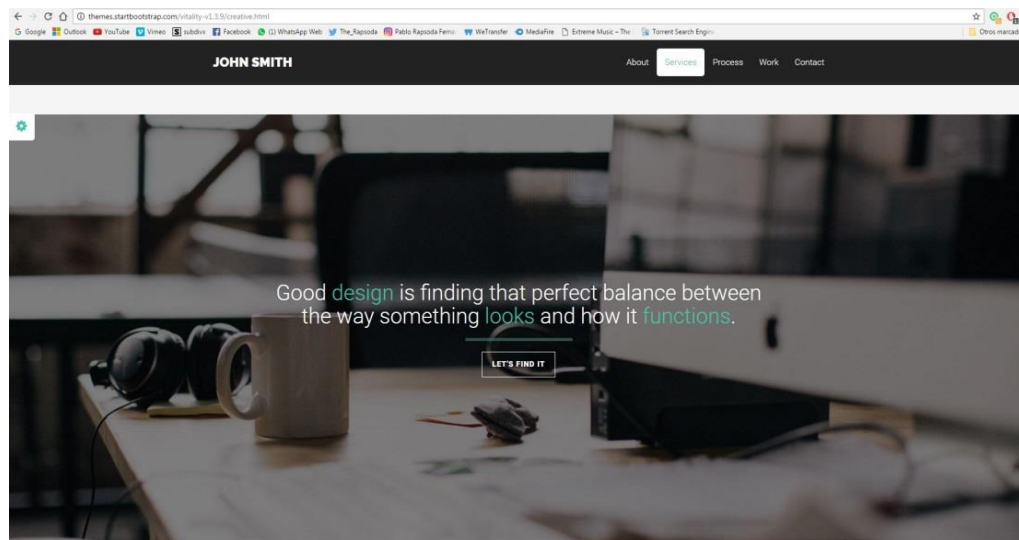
themes.startbootstrap.com/vitality-v1.3.9/creative.html

Google Outlook YouTube Vimeo subdivx Facebook (1) WhatsApp Web The_Rapsoda Pablo Rapsoda Ferna WeTransfer MediaFire Extreme Music – The Torrent Search Engin Otros marcad

JOHN SMITH

About Services Process Work Contact

Good design is finding that perfect balance between the way something looks and how it functions.

LET'S FIND IT